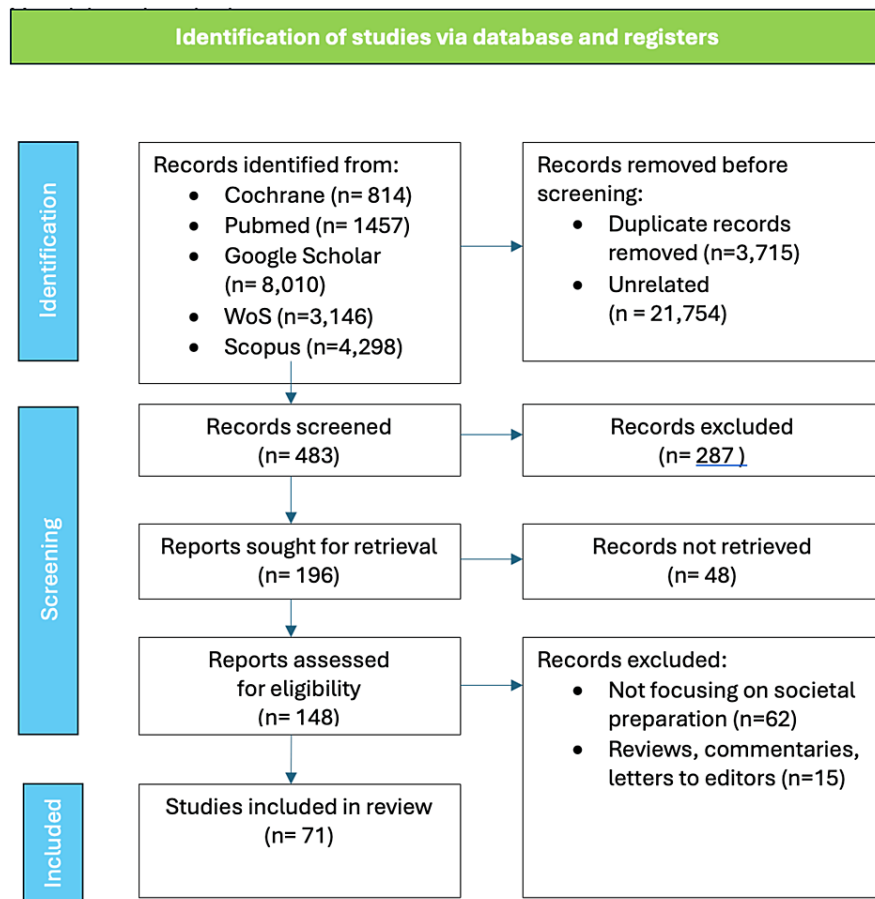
Identification of studies via database and registers

Identification

Records identified from:
- Cochrane (n= 814)
- Pubmed (n= 1457)
- Google Scholar (n= 8,010)
- WoS (n=3,146)
- Scopus (n=4,298)

Records removed before screening:
- Duplicate records removed (n=3,715)
- Unrelated (n = 21,754)

Screening

Records screened (n= 483)

Records excluded (n= 287 )

Reports sought for retrieval (n= 196)

Records not retrieved (n= 48)

Reports assessed for eligibility (n= 148)

Records excluded:
- Not focusing on societal preparation (n=62)
- Reviews, commentaries, letters to editors (n=15)

Included

Studies included in review (n= 71)